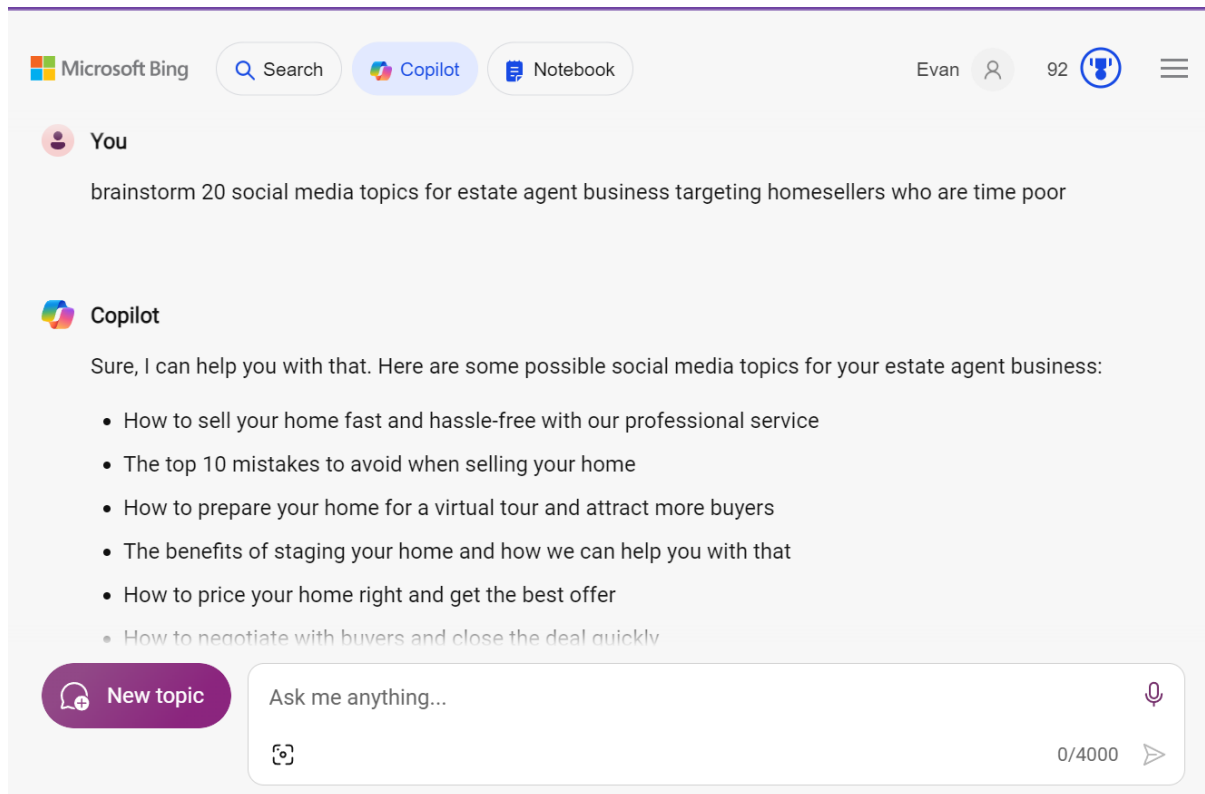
Microsoft Bing Search Copilot Notebook Evan 92

You

brainstorm 20 social media topics for estate agent business targeting homesellers who are time poor

Copilot

Sure, I can help you with that. Here are some possible social media topics for your estate agent business:

- How to sell your home fast and hassle-free with our professional service
- The top 10 mistakes to avoid when selling your home
- How to prepare your home for a virtual tour and attract more buyers
- The benefits of staging your home and how we can help you with that
- How to price your home right and get the best offer
- How to negotiate with buyers and close the deal quickly

New topic

Ask me anything...

0/4000